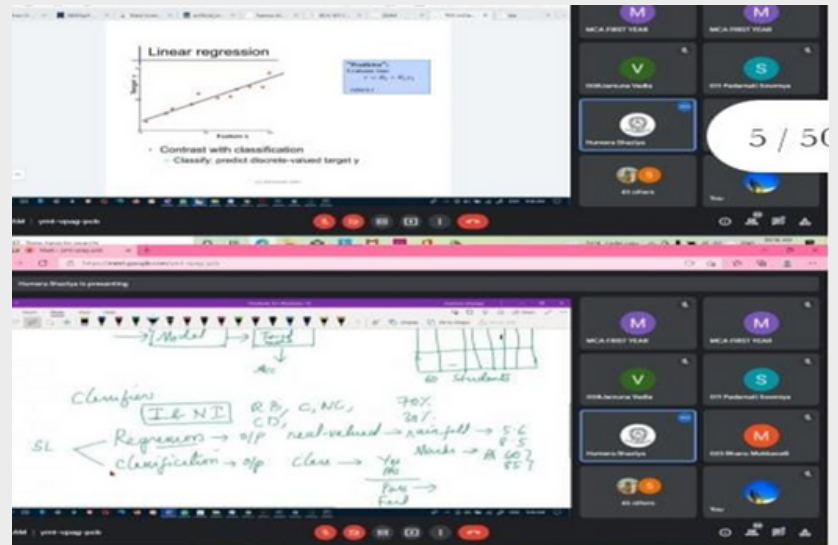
Linear regression

target y

Feature x

"Predictor":
Evaluate line:
$r = \theta_0 + \theta_1 x_1$

return r

• Contrast with classification
– Classify: predict discrete-valued target y

M
MCA FIRST YEAR

M
MCA FIRST YEAR

V
008Jamuna Vadla

S
011 Padamati Sowmya

Humera Shaziya

5 / 50

45 others

You

AM | ynt-vpag-pcb

Humera Shaziya is presenting

Model → Test
↓
Acc

60 Students

Classifier
I & NI   RB, C, NC, CD,   70%
30%

SL   Regression → o/p real-valued → rainfall → 5.6
8.5
Marks → 60?
85?
Classification → o/p   Class → Yes
No
Pass
Fail

M
MCA FIRST YEAR

M
MCA FIRST YEAR

V
008Jamuna Vadla

S
011 Padamati Sowmya

Humera Shaziya

M
003 Bhanu Mukkavalli

45 others

You

AM | ynt-vpag-pcb